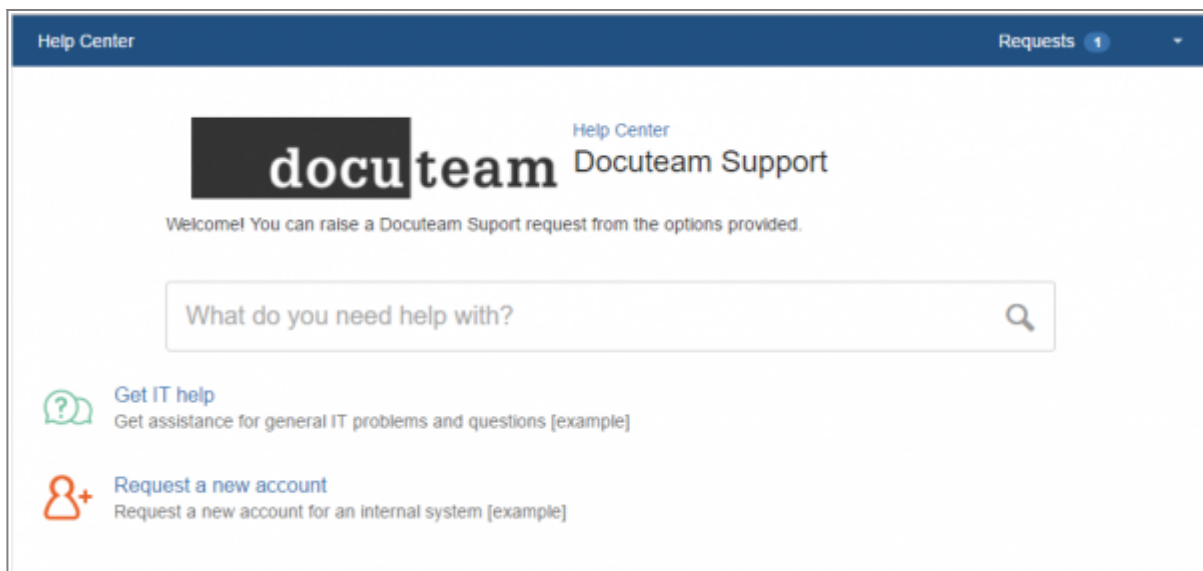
Help Center

Requests 1

docuteam

Help Center

Docuteam Support

Welcome! You can raise a Docuteam Suport request from the options provided.

What do you need help with?

Get IT help
Get assistance for general IT problems and questions [example]

Request a new account
Request a new account for an internal system [example]